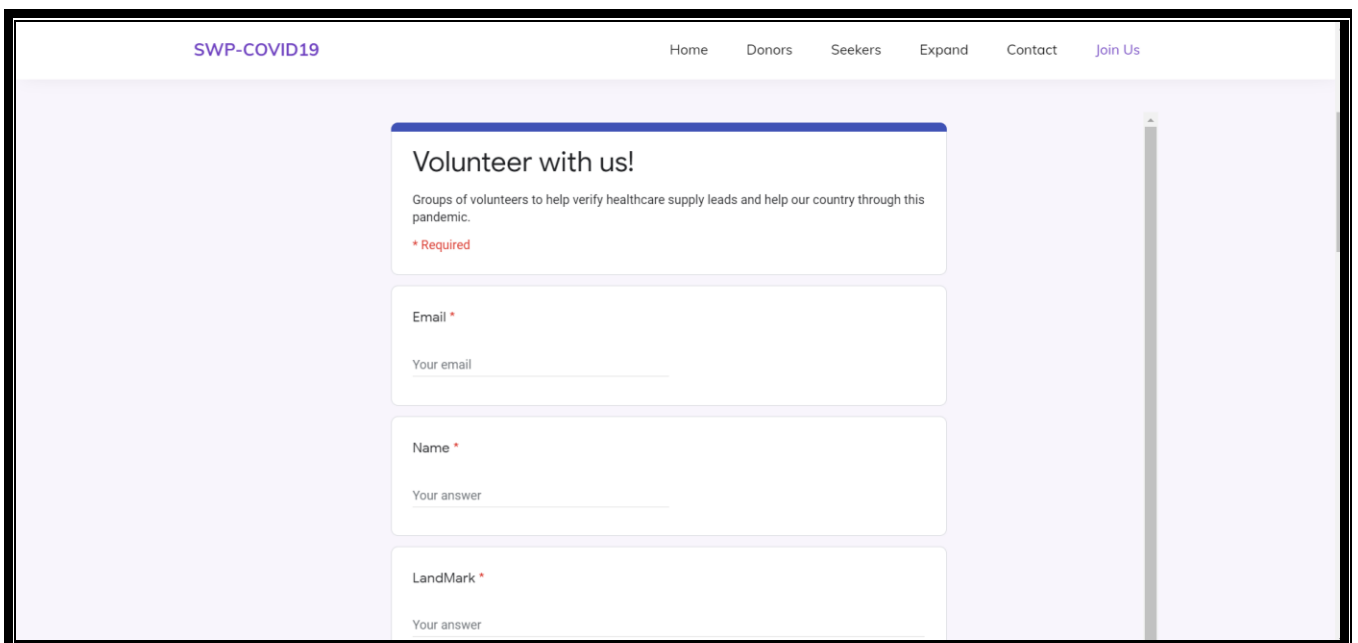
SWP-COVID19

Home Donors Seekers Expand Contact Join Us

Volunteer with us!

Groups of volunteers to help verify healthcare supply leads and help our country through this pandemic.

* Required

Email *

Your email

Name *

Your answer

LandMark *

Your answer